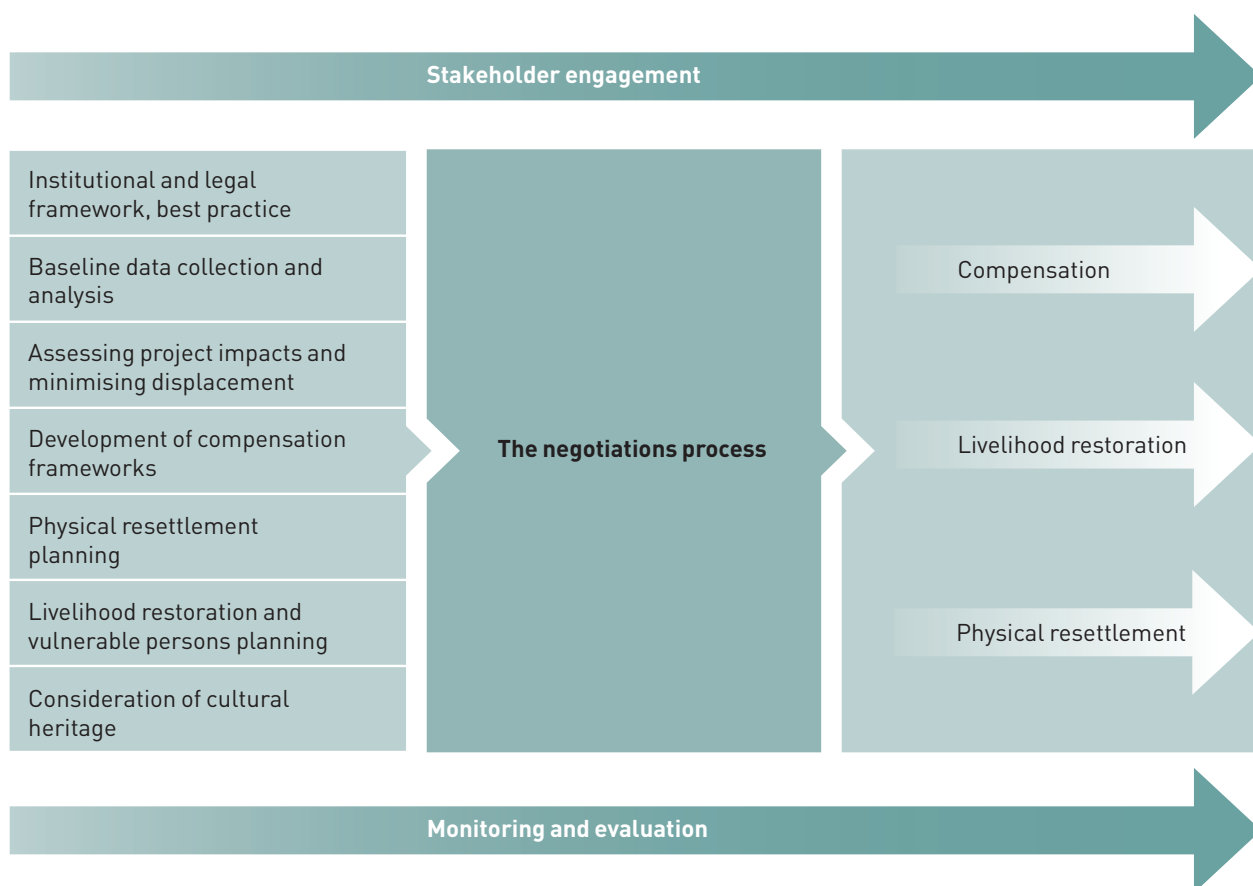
Stakeholder engagement

Institutional and legal framework, best practice

Baseline data collection and analysis

Assessing project impacts and minimising displacement

Development of compensation frameworks

Physical resettlement planning

Livelihood restoration and vulnerable persons planning

Consideration of cultural heritage

The negotiations process

Compensation

Livelihood restoration

Physical resettlement

Monitoring and evaluation